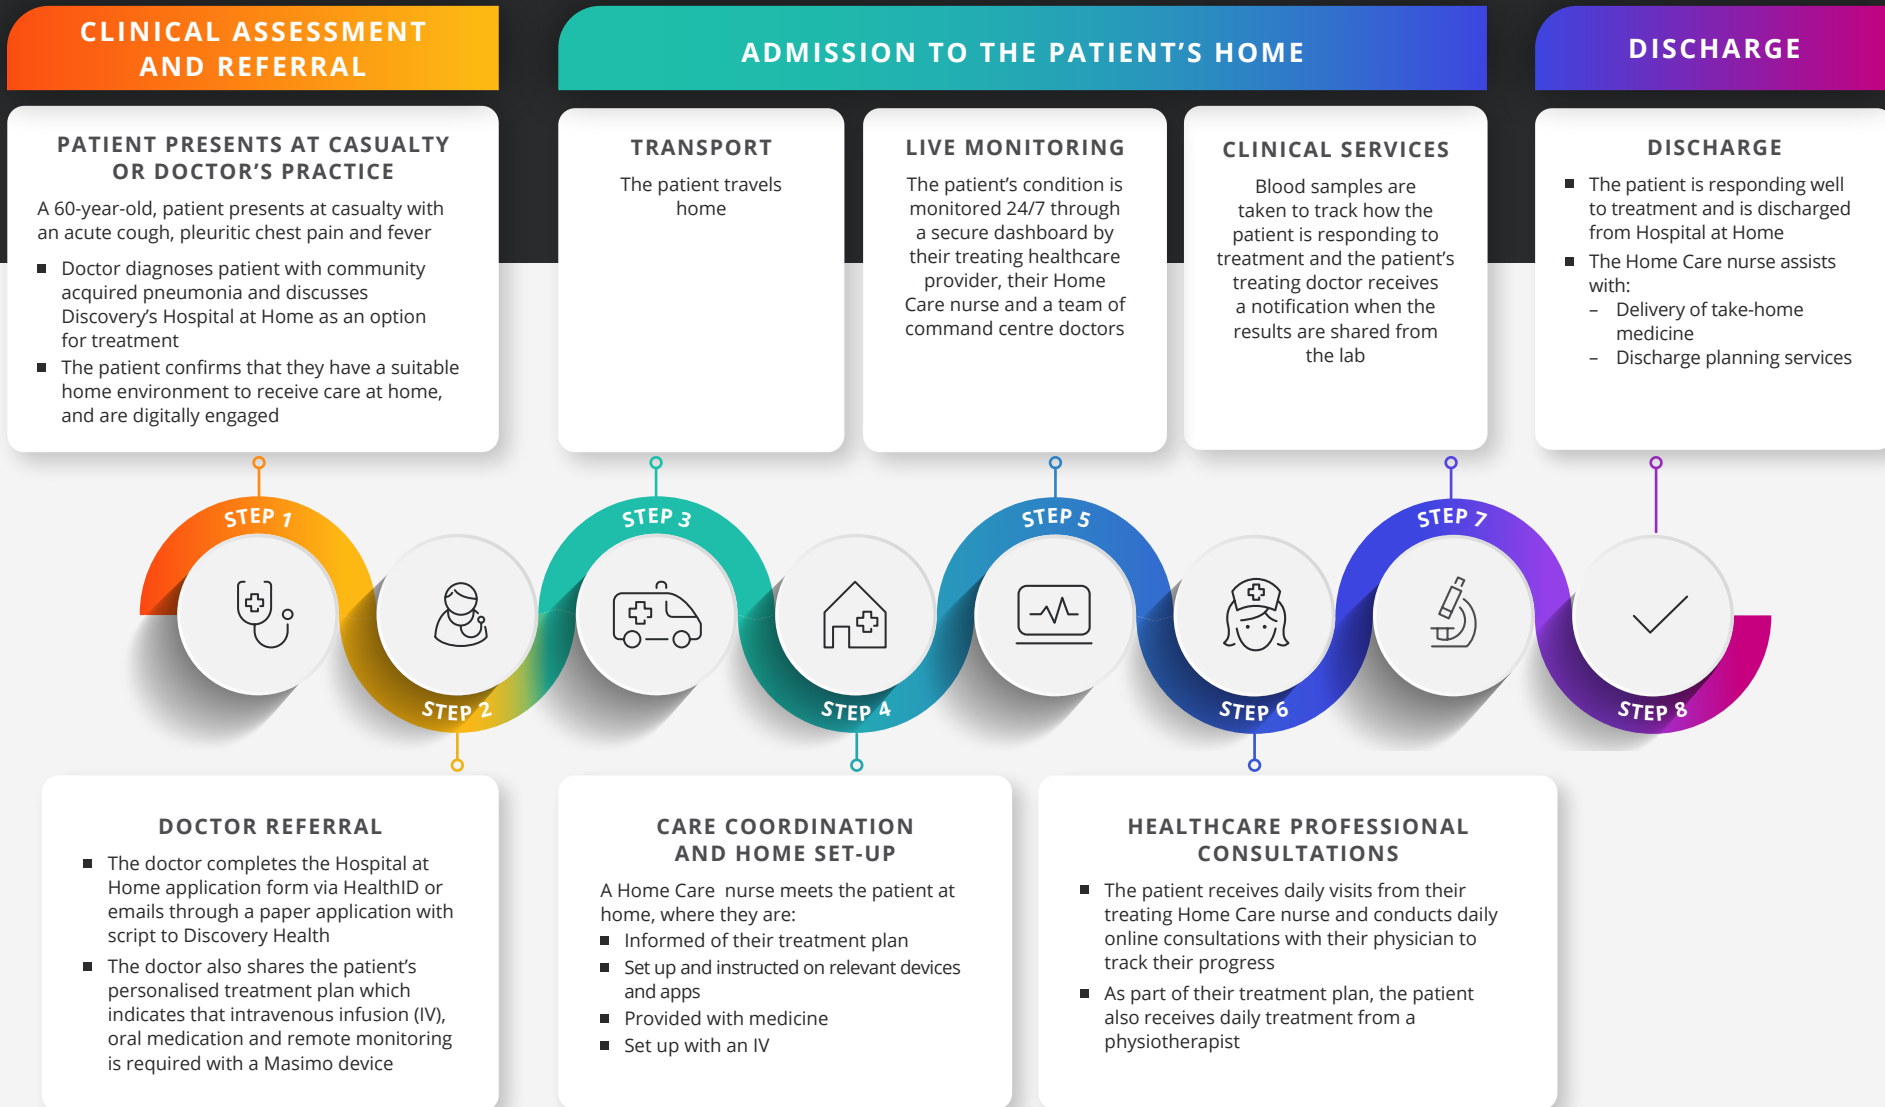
CLINICAL ASSESSMENT AND REFERRAL

ADMISSION TO THE PATIENT'S HOME

DISCHARGE

PATIENT PRESENTS AT CASUALTY OR DOCTOR'S PRACTICE

A 60-year-old, patient presents at casualty with an acute cough, pleuritic chest pain and fever

- Doctor diagnoses patient with community acquired pneumonia and discusses Discovery's Hospital at Home as an option for treatment
- The patient confirms that they have a suitable home environment to receive care at home, and are digitally engaged

TRANSPORT

The patient travels home

LIVE MONITORING

The patient's condition is monitored 24/7 through a secure dashboard by their treating healthcare provider, their Home Care nurse and a team of command centre doctors

CLINICAL SERVICES

Blood samples are taken to track how the patient is responding to treatment and the patient's treating doctor receives a notification when the results are shared from the lab

DISCHARGE

- The patient is responding well to treatment and is discharged from Hospital at Home
- The Home Care nurse assists with:
  – Delivery of take-home medicine
  – Discharge planning services

STEP 1

STEP 2

STEP 3

STEP 4

STEP 5

STEP 6

STEP 7

STEP 8

DOCTOR REFERRAL

- The doctor completes the Hospital at Home application form via HealthID or emails through a paper application with script to Discovery Health
- The doctor also shares the patient's personalised treatment plan which indicates that intravenous infusion (IV), oral medication and remote monitoring is required with a Masimo device

CARE COORDINATION AND HOME SET-UP

A Home Care nurse meets the patient at home, where they are:
- Informed of their treatment plan
- Set up and instructed on relevant devices and apps
- Provided with medicine
- Set up with an IV

HEALTHCARE PROFESSIONAL CONSULTATIONS

- The patient receives daily visits from their treating Home Care nurse and conducts daily online consultations with their physician to track their progress
- As part of their treatment plan, the patient also receives daily treatment from a physiotherapist